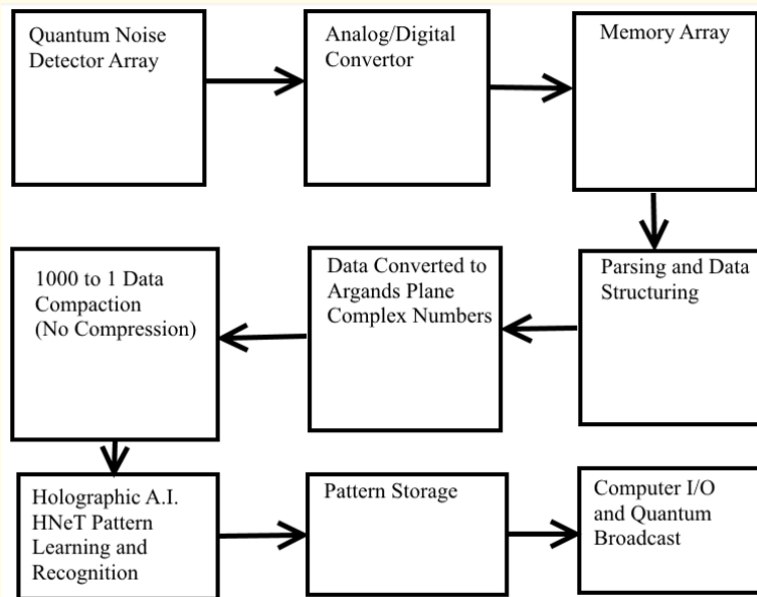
Quantum Noise Detector Array

Analog/Digital Convertor

Memory Array

Parsing and Data Structuring

Data Converted to Argands Plane Complex Numbers

1000 to 1 Data Compaction (No Compression)

Holographic A.I. HNeT Pattern Learning and Recognition

Pattern Storage

Computer I/O and Quantum Broadcast